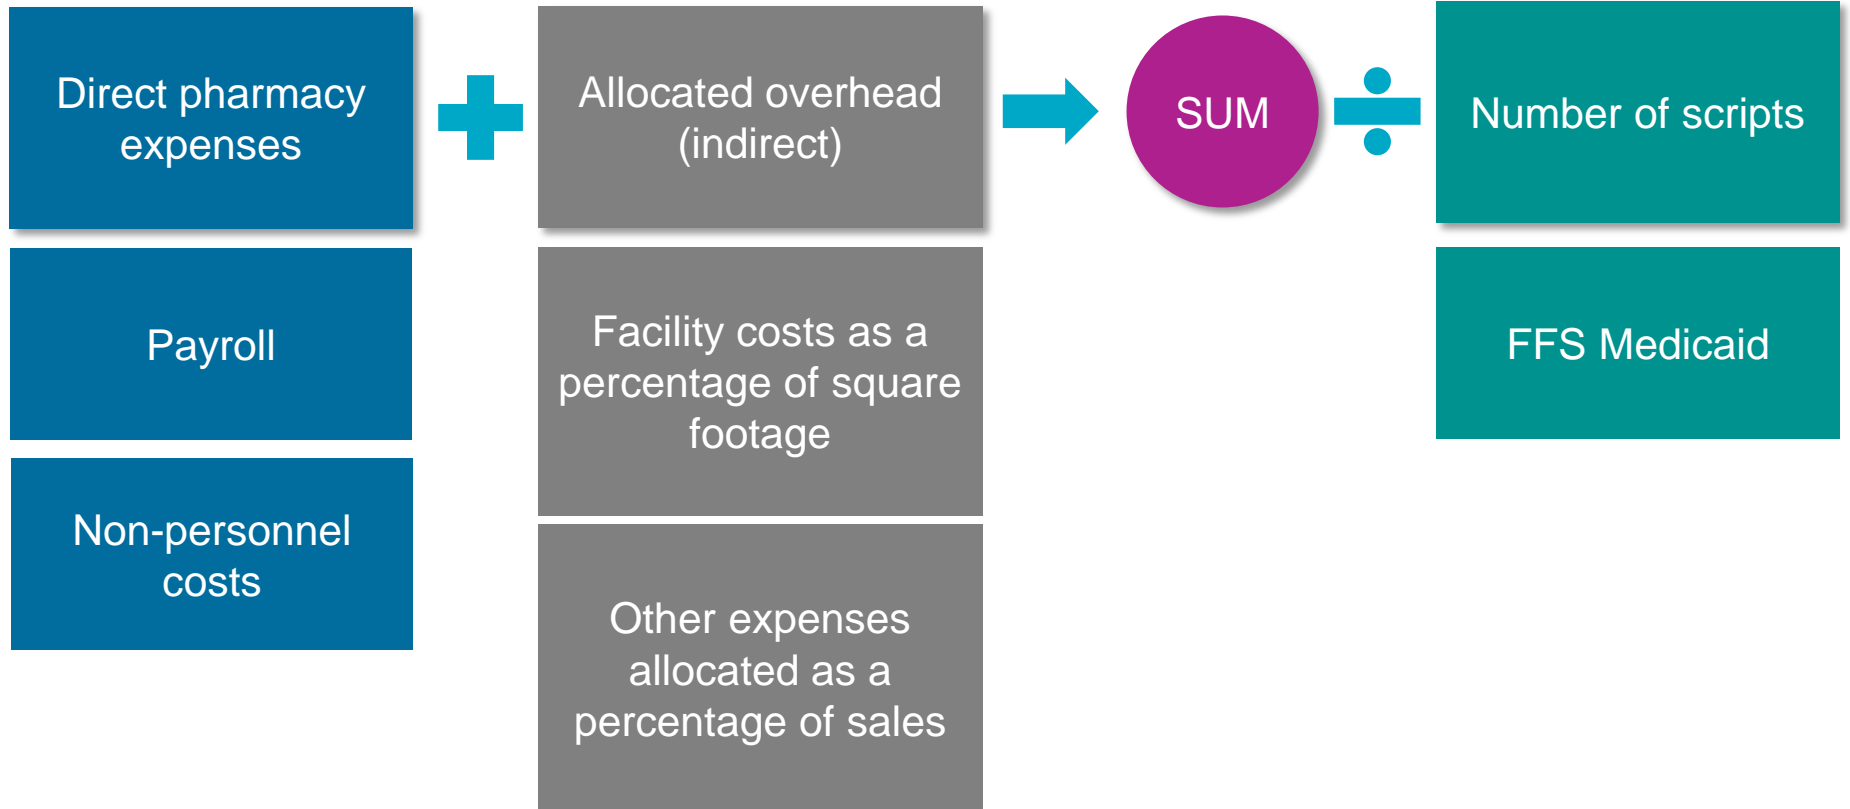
Direct pharmacy expenses

Payroll

Non-personnel costs

Allocated overhead (indirect)

Facility costs as a percentage of square footage

Other expenses allocated as a percentage of sales

SUM

Number of scripts

FFS Medicaid